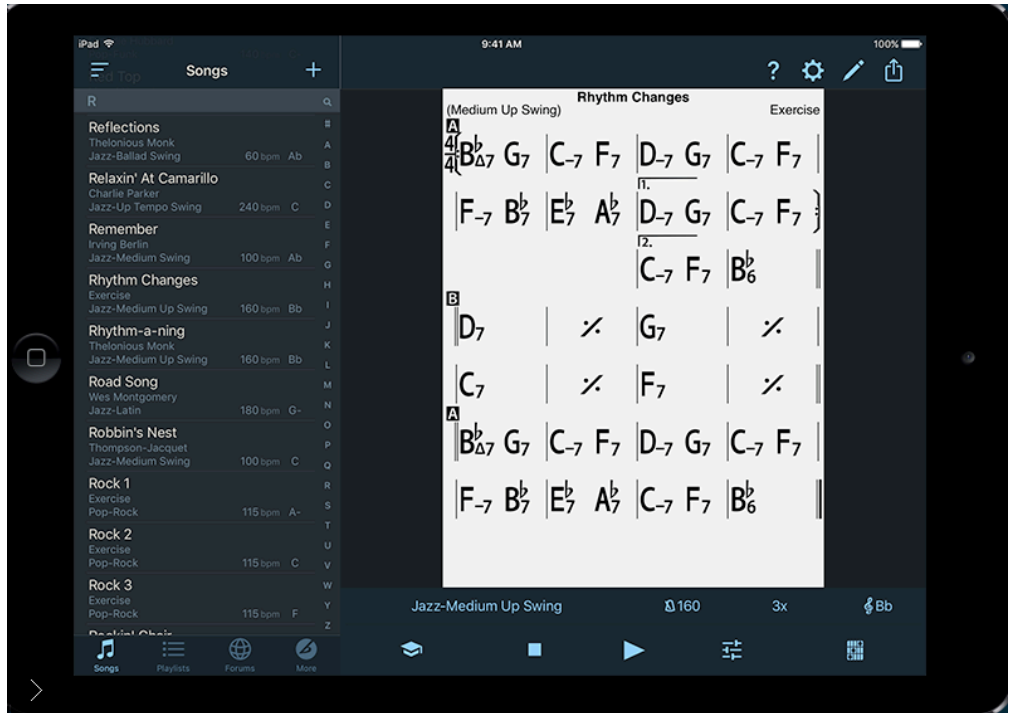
iPad 9:41 AM 100%

Songs +

R

Reflections
Thelonious Monk
Jazz-Ballad Swing 60 bpm Ab

Relaxin' At Camarillo
Charlie Parker
Jazz-Up Tempo Swing 240 bpm C

Remember
Irving Berlin
Jazz-Medium Swing 100 bpm Ab

Rhythm Changes
Exercise
Jazz-Medium Up Swing 160 bpm Bb

Rhythm-a-ning
Thelonious Monk
Jazz-Medium Up Swing 160 bpm Bb

Road Song
Wes Montgomery
Jazz-Latin 180 bpm G-

Robbin's Nest
Thompson-Jacquet
Jazz-Medium Swing 100 bpm C

Rock 1
Exercise
Pop-Rock 115 bpm A-

Rock 2
Exercise
Pop-Rock 115 bpm C

Rock 3
Exercise
Pop-Rock 115 bpm F

Q # A B C D E F G H I J K L M N O P Q R S T U V W Y Z

Songs Playlists Forums More

?

Rhythm Changes
(Medium Up Swing) Exercise

A
$\frac{4}{4}$ $B\flat_{\Delta7}$ $G_7$ | $C_{-7}$ $F_7$ | $D_{-7}$ $G_7$ | $C_{-7}$ $F_7$ |
$F_{-7}$ $B\flat_7$ | $E\flat_7$ $A\flat_7$ | 1. $D_{-7}$ $G_7$ | $C_{-7}$ $F_7$ |
2. $C_{-7}$ $F_7$ | $B\flat_6$ |

B
$D_7$ | % | $G_7$ | % |
$C_7$ | % | $F_7$ | % |

A
$B\flat_{\Delta7}$ $G_7$ | $C_{-7}$ $F_7$ | $D_{-7}$ $G_7$ | $C_{-7}$ $F_7$ |
$F_{-7}$ $B\flat_7$ | $E\flat_7$ $A\flat_7$ | $C_{-7}$ $F_7$ | $B\flat_6$ |

Jazz-Medium Up Swing 160 3x Bb